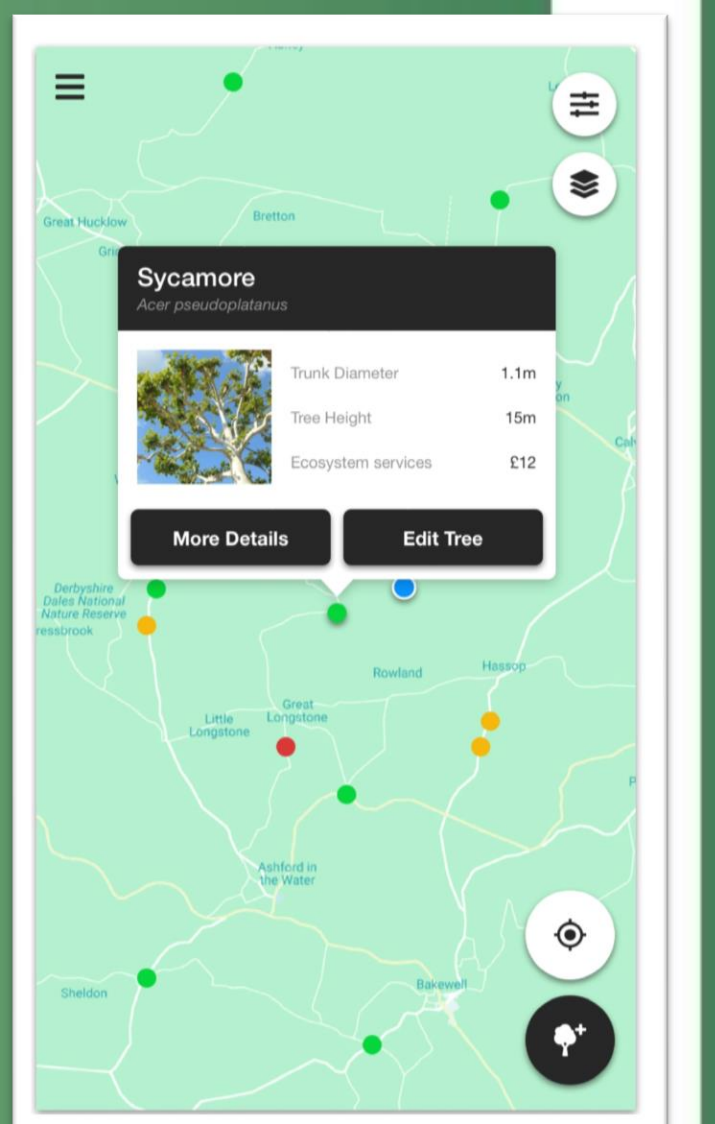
Great Hucklow

Bretton

Sycamore

Acer pseudoplatanus

| Trunk Diameter | 1.1m |
|---|---|
| Tree Height | 15m |
| Ecosystem services | £12 |

More Details

Edit Tree

Derbyshire Dales National Nature Reserve

ressbrook

Rowland

Hassop

Great Longstone

Little Longstone

Ashford in the Water

Sheldon

Bakewell